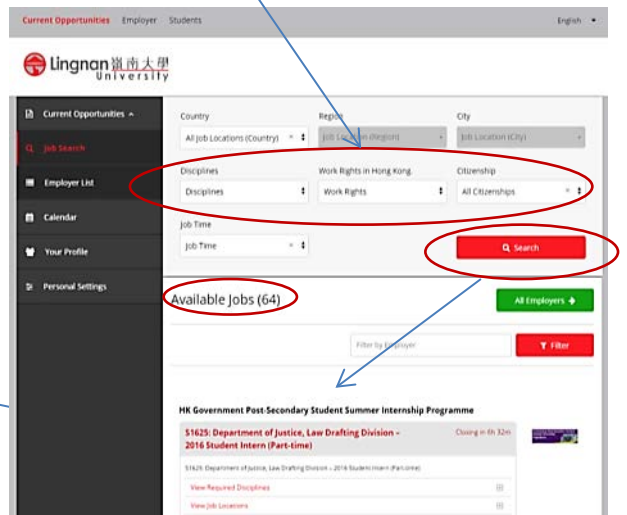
Current Opportunities Employer Students

English

Lingnan 嶺南大學 University

Current Opportunities

Job Search

Employer List

Calendar

Your Profile

Personal Settings

Country

All Job Locations (Country)

Region

Job Location (Region)

City

Job Location (City)

Disciplines

Disciplines

Work Rights in Hong Kong

Work Rights

Citizenship

All Citizenships

Job Time

Job Time

Search

Available Jobs (64)

All Employers

Filter by Employer

Filter

HK Government Post-Secondary Student Summer Internship Programme

S1625: Department of Justice, Law Drafting Division - 2016 Student Intern (Part-time)

Closing in 4h 32m

S1625: Department of Justice, Law Drafting Division - 2016 Student Intern (Part-time)

View Required Disciplines

View Job Locations